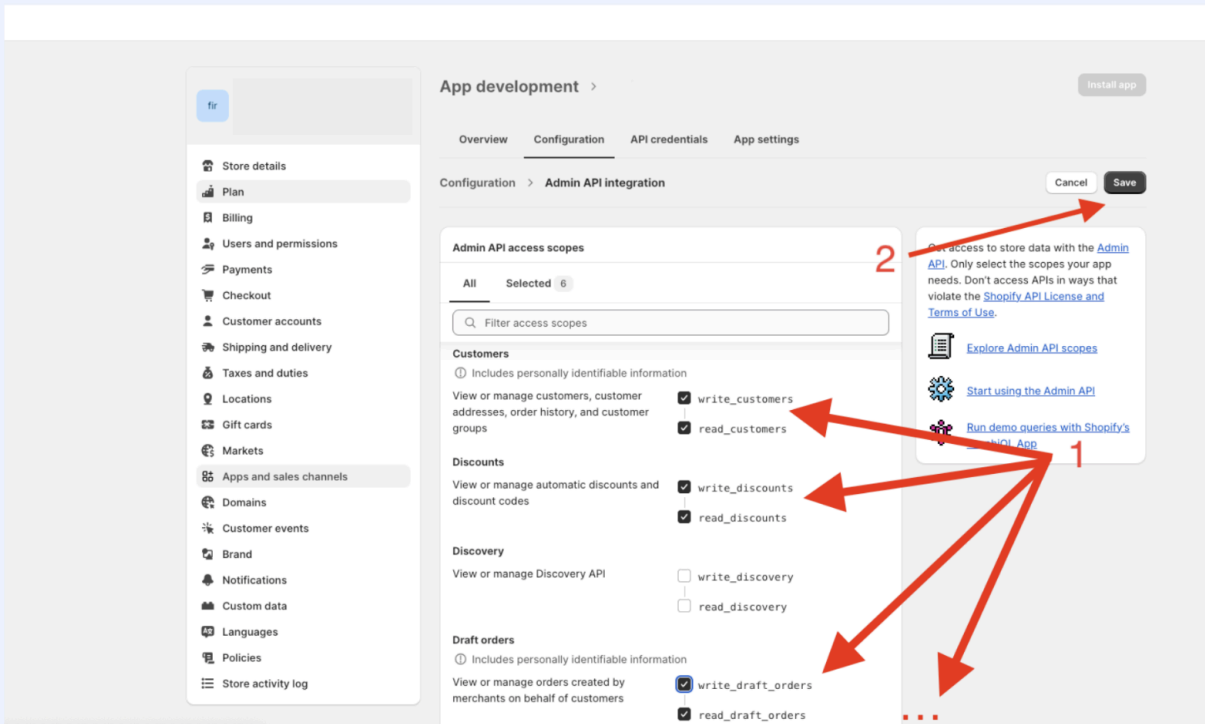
fir

Store details
Plan
Billing
Users and permissions
Payments
Checkout
Customer accounts
Shipping and delivery
Taxes and duties
Locations
Gift cards
Markets
Apps and sales channels
Domains
Customer events
Brand
Notifications
Custom data
Languages
Policies
Store activity log

App development >

Install app

Overview Configuration API credentials App settings

Configuration > Admin API integration

Cancel Save

Admin API access scopes

All Selected 6

Filter access scopes

Customers
ⓘ Includes personally identifiable information
View or manage customers, customer addresses, order history, and customer groups
write_customers
read_customers

Discounts
View or manage automatic discounts and discount codes
write_discounts
read_discounts

Discovery
View or manage Discovery API
write_discovery
read_discovery

Draft orders
ⓘ Includes personally identifiable information
View or manage orders created by merchants on behalf of customers
write_draft_orders
read_draft_orders

2

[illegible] access to store data with the Admin API. Only select the scopes your app needs. Don't access APIs in ways that violate the Shopify API License and Terms of Use.

Explore Admin API scopes

Start using the Admin API

Run demo queries with Shopify's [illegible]hiQL App

1

...